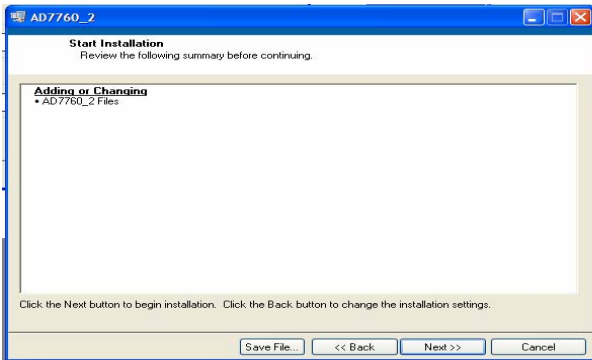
AD7760_2

Start Installation
Review the following summary before continuing.

Adding or Changing
• AD7760_2 Files

Click the Next button to begin installation. Click the Back button to change the installation settings.

Save File... << Back Next >> Cancel